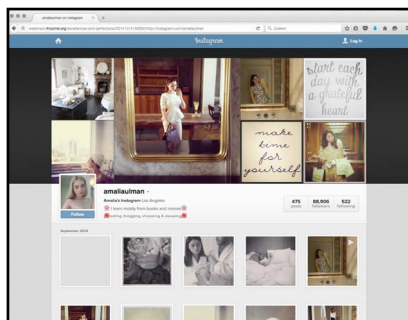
amaliaulman on Instagram

Instagram

Log In

start each day with a grateful heart

make time for yourself

amaliaulman

Amalia's Instagram Los Angeles

I learn mostly from books and movies

reading, blogging, shopping & sleeping

Follow

475 posts

88,906 followers

522 following

September 2014